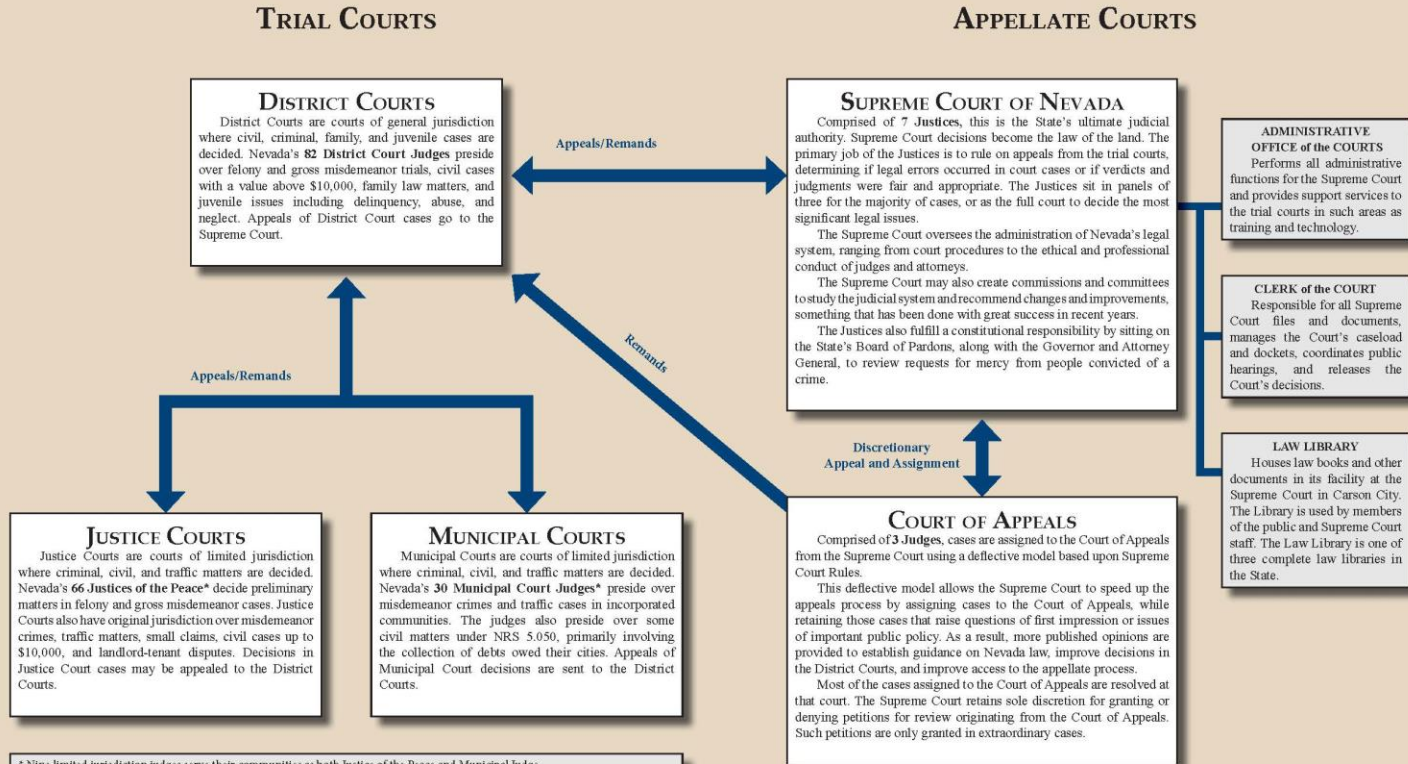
TRIAL COURTS

APPELLATE COURTS

DISTRICT COURTS

District Courts are courts of general jurisdiction where civil, criminal, family, and juvenile cases are decided. Nevada's **82 District Court Judges** preside over felony and gross misdemeanor trials, civil cases with a value above $10,000, family law matters, and juvenile issues including delinquency, abuse, and neglect. Appeals of District Court cases go to the Supreme Court.

Appeals/Remands

SUPREME COURT OF NEVADA

Comprised of **7 Justices**, this is the State's ultimate judicial authority. Supreme Court decisions become the law of the land. The primary job of the Justices is to rule on appeals from the trial courts, determining if legal errors occurred in court cases or if verdicts and judgments were fair and appropriate. The Justices sit in panels of three for the majority of cases, or as the full court to decide the most significant legal issues.

The Supreme Court oversees the administration of Nevada's legal system, ranging from court procedures to the ethical and professional conduct of judges and attorneys.

The Supreme Court may also create commissions and committees to study the judicial system and recommend changes and improvements, something that has been done with great success in recent years.

The Justices also fulfill a constitutional responsibility by sitting on the State's Board of Pardons, along with the Governor and Attorney General, to review requests for mercy from people convicted of a crime.

ADMINISTRATIVE OFFICE of the COURTS

Performs all administrative functions for the Supreme Court and provides support services to the trial courts in such areas as training and technology.

CLERK of the COURT

Responsible for all Supreme Court files and documents, manages the Court's caseload and dockets, coordinates public hearings, and releases the Court's decisions.

LAW LIBRARY

Houses law books and other documents in its facility at the Supreme Court in Carson City. The Library is used by members of the public and Supreme Court staff. The Law Library is one of three complete law libraries in the State.

Remands

Appeals/Remands

Discretionary Appeal and Assignment

JUSTICE COURTS

Justice Courts are courts of limited jurisdiction where criminal, civil, and traffic matters are decided. Nevada's **66 Justices of the Peace*** decide preliminary matters in felony and gross misdemeanor cases. Justice Courts also have original jurisdiction over misdemeanor crimes, traffic matters, small claims, civil cases up to $10,000, and landlord-tenant disputes. Decisions in Justice Court cases may be appealed to the District Courts.

MUNICIPAL COURTS

Municipal Courts are courts of limited jurisdiction where criminal, civil, and traffic matters are decided. Nevada's **30 Municipal Court Judges*** preside over misdemeanor crimes and traffic cases in incorporated communities. The judges also preside over some civil matters under NRS 5.050, primarily involving the collection of debts owed their cities. Appeals of Municipal Court decisions are sent to the District Courts.

COURT OF APPEALS

Comprised of **3 Judges**, cases are assigned to the Court of Appeals from the Supreme Court using a deflective model based upon Supreme Court Rules.

This deflective model allows the Supreme Court to speed up the appeals process by assigning cases to the Court of Appeals, while retaining those cases that raise questions of first impression or issues of important public policy. As a result, more published opinions are provided to establish guidance on Nevada law, improve decisions in the District Courts, and improve access to the appellate process.

Most of the cases assigned to the Court of Appeals are resolved at that court. The Supreme Court retains sole discretion for granting or denying petitions for review originating from the Court of Appeals. Such petitions are only granted in extraordinary cases.

* Nine limited jurisdiction judges serve their communities as both Justice of the Peace and Municipal Judge.